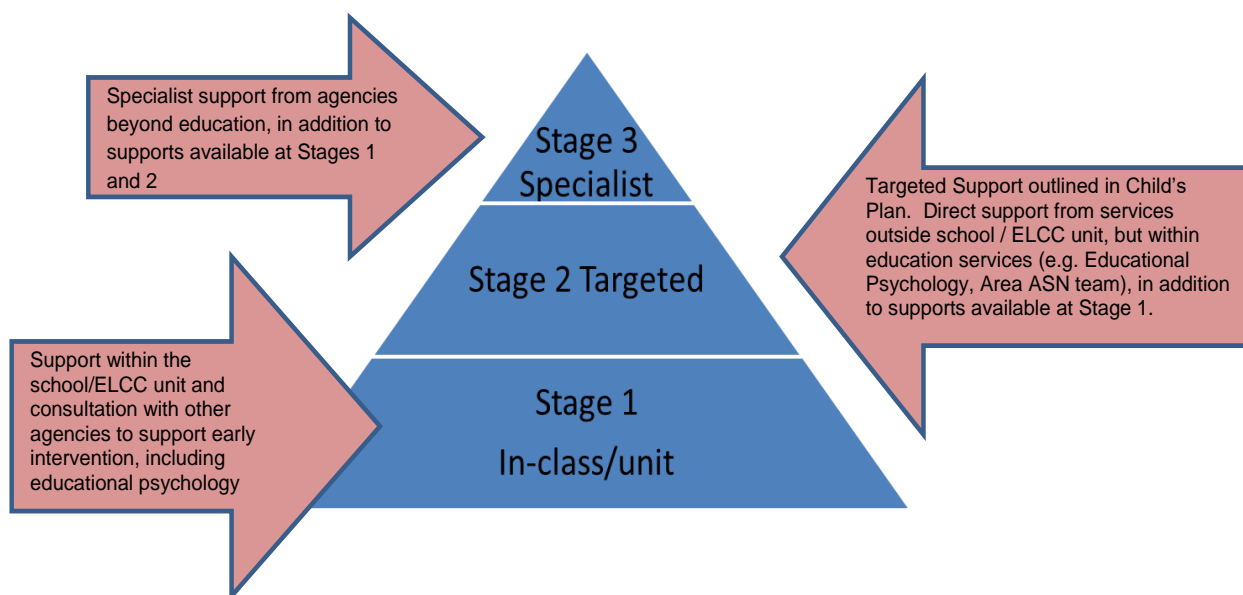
Specialist support from agencies beyond education, in addition to supports available at Stages 1 and 2

Stage 3
Specialist

Targeted Support outlined in Child's Plan. Direct support from services outside school / ELCC unit, but within education services (e.g. Educational Psychology, Area ASN team), in addition to supports available at Stage 1.

Stage 2 Targeted

Support within the school/ELCC unit and consultation with other agencies to support early intervention, including educational psychology

Stage 1
In-class/unit